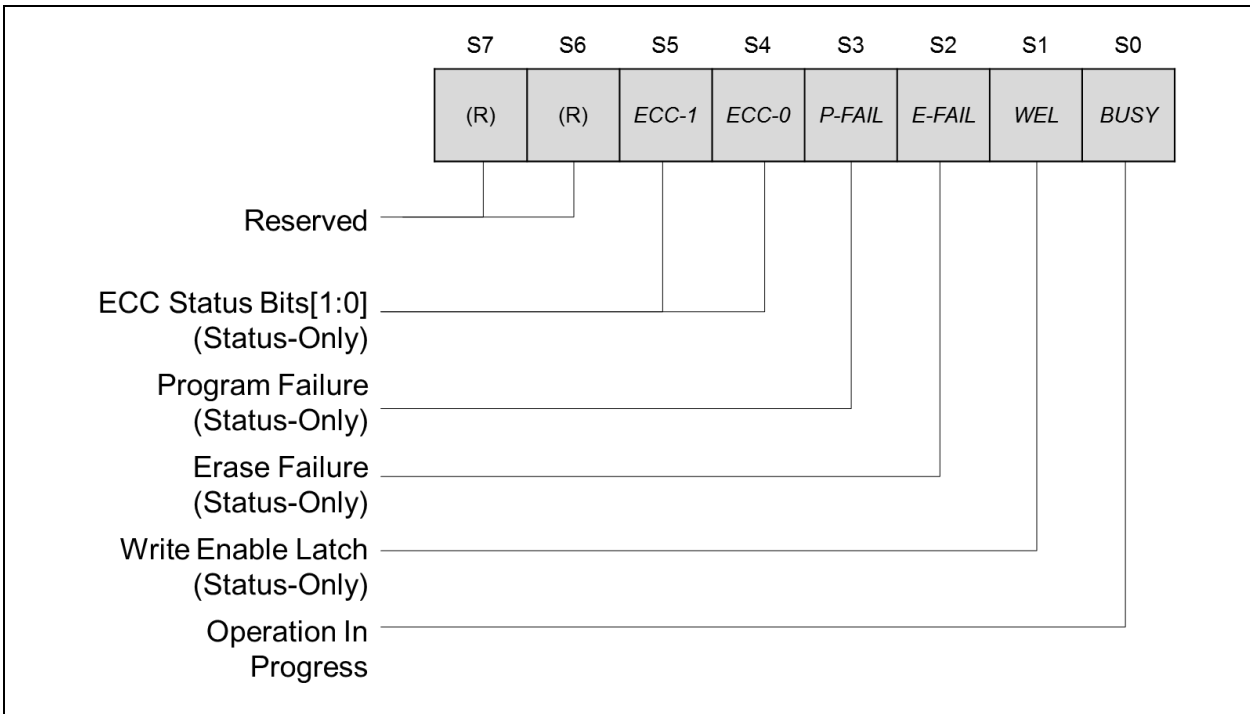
| S7 | S6 | S5 | S4 | S3 | S2 | S1 | S0 |
|---|---|---|---|---|---|---|---|
| (R) | (R) | ECC-1 | ECC-0 | P-FAIL | E-FAIL | WEL | BUSY |

Reserved

ECC Status Bits[1:0] (Status-Only)

Program Failure (Status-Only)

Erase Failure (Status-Only)

Write Enable Latch (Status-Only)

Operation In Progress